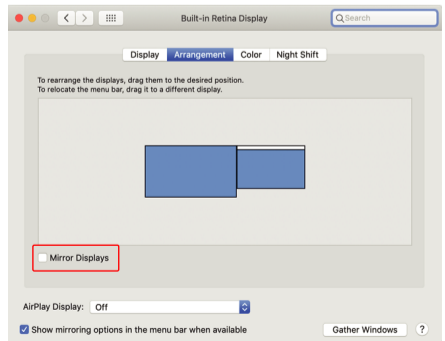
Built-in Retina Display

Search

Display Arrangement Color Night Shift

To rearrange the displays, drag them to the desired position.
To relocate the menu bar, drag it to a different display.

Mirror Displays

AirPlay Display: Off

Show mirroring options in the menu bar when available

Gather Windows

?